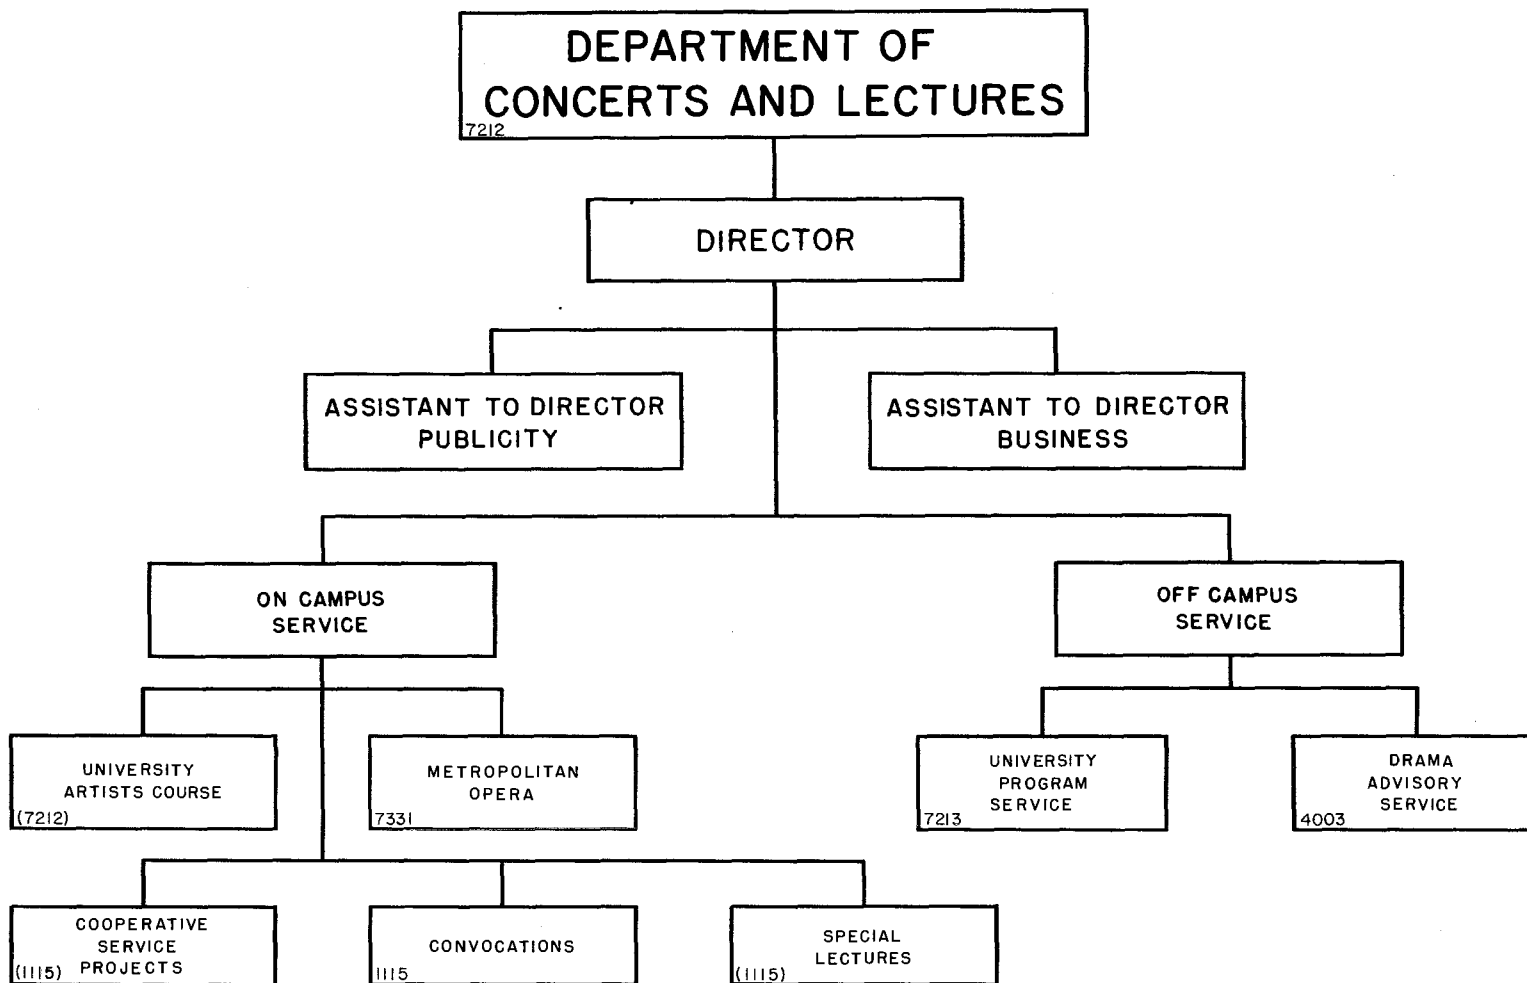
DEPARTMENT OF CONCERTS AND LECTURES
7212

DIRECTOR

ASSISTANT TO DIRECTOR PUBLICITY

ASSISTANT TO DIRECTOR BUSINESS

ON CAMPUS SERVICE

OFF CAMPUS SERVICE

UNIVERSITY ARTISTS COURSE
(7212)

METROPOLITAN OPERA
7331

UNIVERSITY PROGRAM SERVICE
7213

DRAMA ADVISORY SERVICE
4003

COOPERATIVE SERVICE PROJECTS
(1115)

CONVOCATIONS
1115

SPECIAL LECTURES
(1115)